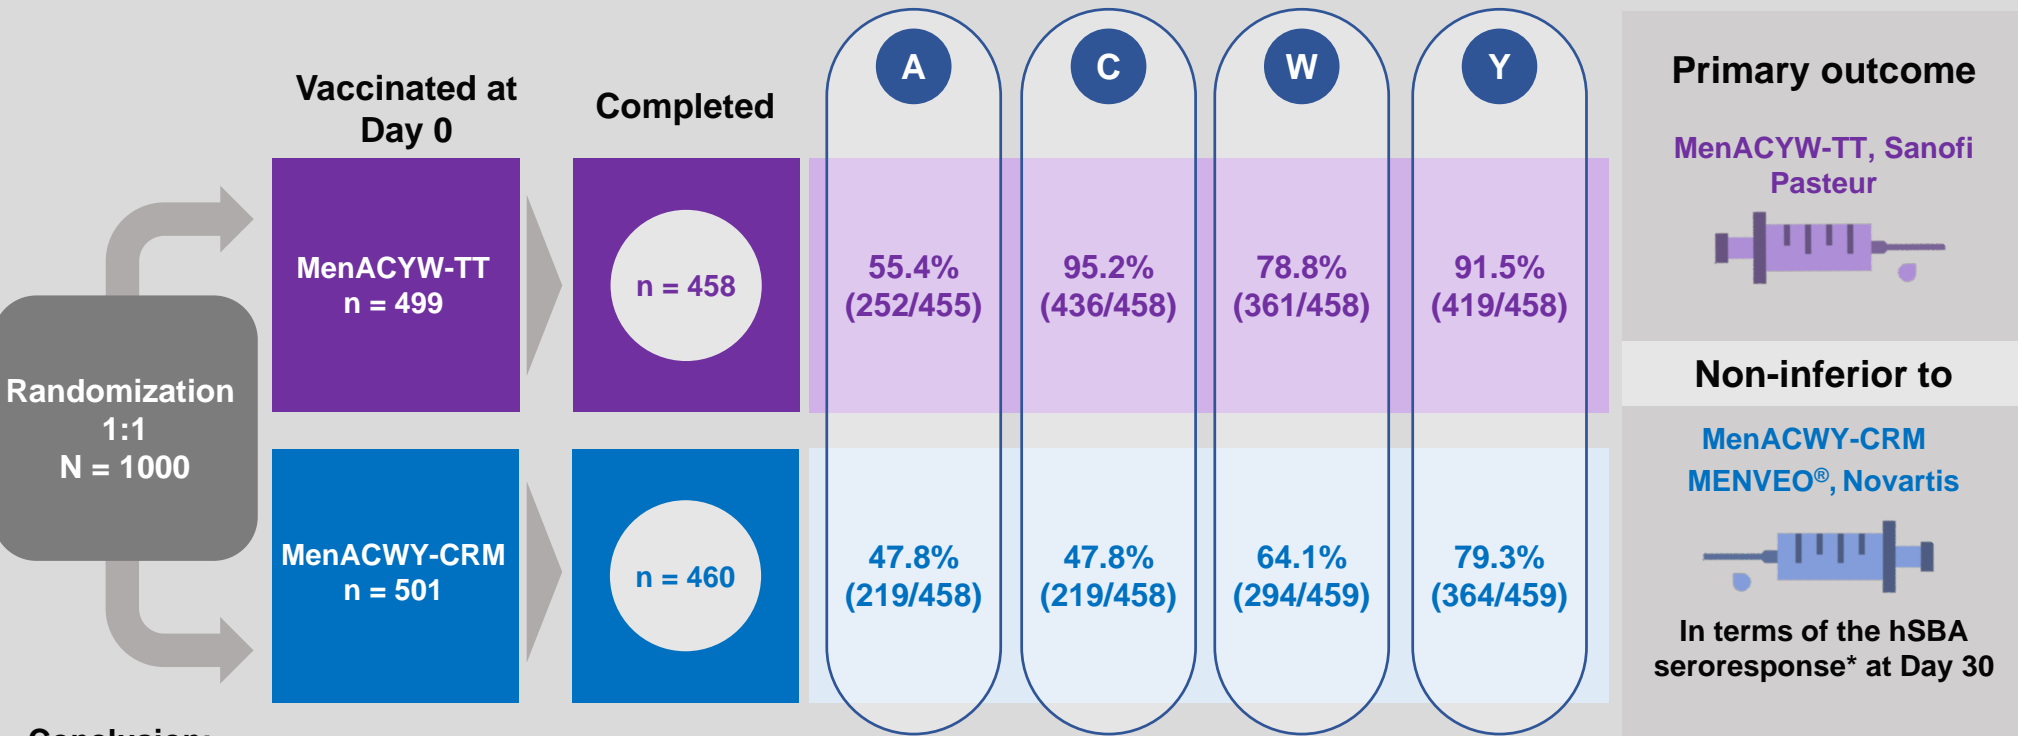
Randomization
1:1
N = 1000

Vaccinated at Day 0

MenACYW-TT
n = 499

MenACWY-CRM
n = 501

Completed

n = 458

n = 460

| A | C | W | Y |
|---|---|---|---|
| 55.4% (252/455) | 95.2% (436/458) | 78.8% (361/458) | 91.5% (419/458) |
| 47.8% (219/458) | 47.8% (219/458) | 64.1% (294/459) | 79.3% (364/459) |

Primary outcome

MenACYW-TT, Sanofi Pasteur

Non-inferior to

MenACWY-CRM
MENVEO®, Novartis

In terms of the hSBA seroresponse* at Day 30

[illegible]